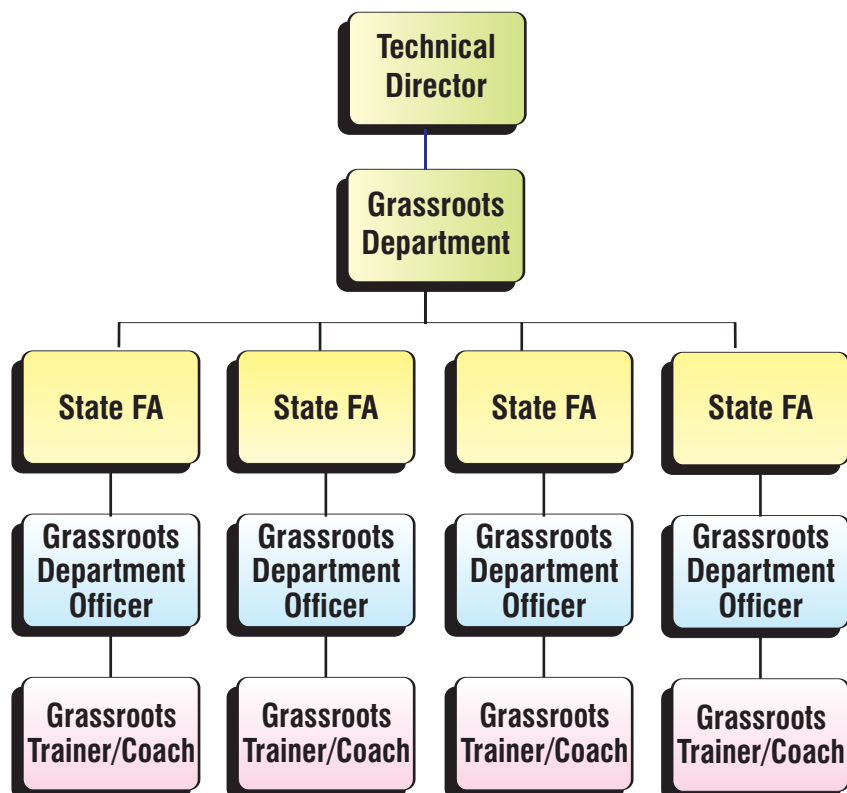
Technical Director

Grassroots Department

State FA

State FA

State FA

State FA

Grassroots Department Officer

Grassroots Department Officer

Grassroots Department Officer

Grassroots Department Officer

Grassroots Trainer/Coach

Grassroots Trainer/Coach

Grassroots Trainer/Coach

Grassroots Trainer/Coach